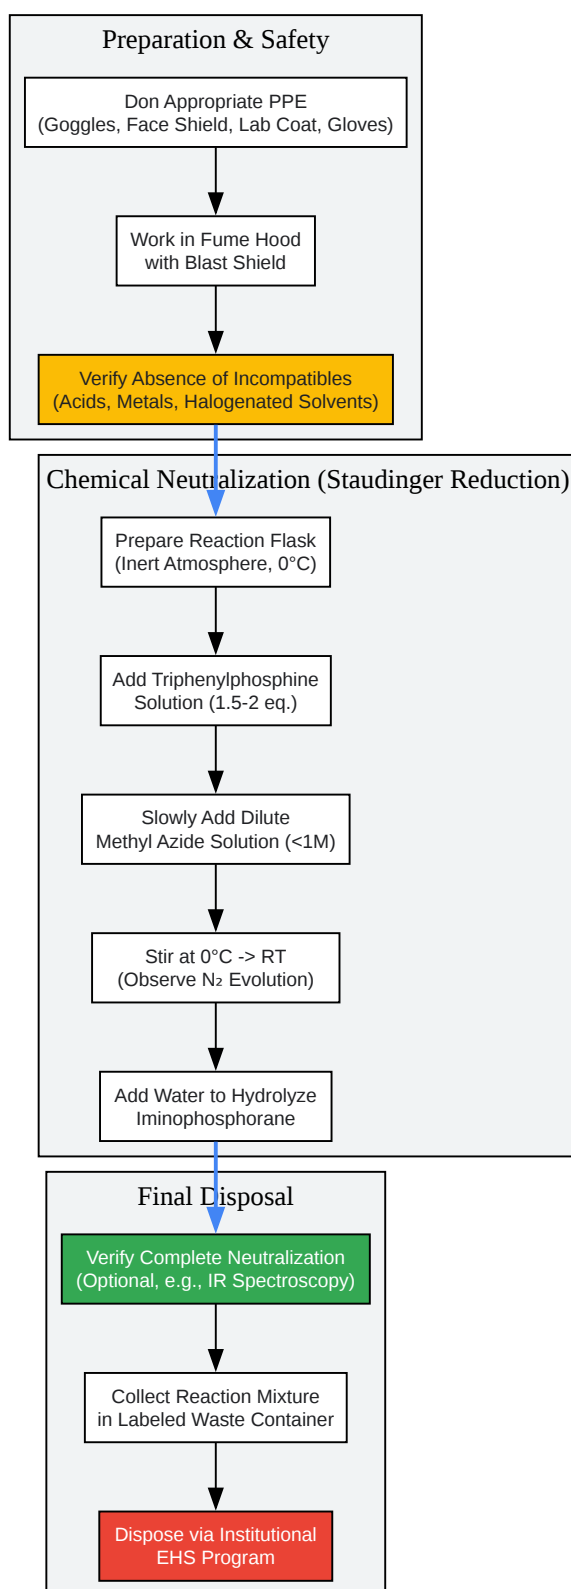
Preparation & Safety

Don Appropriate PPE
(Goggles, Face Shield, Lab Coat, Gloves)

Work in Fume Hood
with Blast Shield

Verify Absence of Incompatibles
(Acids, Metals, Halogenated Solvents)

Chemical Neutralization (Staudinger Reduction)

Prepare Reaction Flask
(Inert Atmosphere, 0°C)

Add Triphenylphosphine
Solution (1.5-2 eq.)

Slowly Add Dilute
Methyl Azide Solution (<1M)

Stir at 0°C -> RT
(Observe $N_2$ Evolution)

Add Water to Hydrolyze
Iminophosphorane

Final Disposal

Verify Complete Neutralization
(Optional, e.g., IR Spectroscopy)

Collect Reaction Mixture
in Labeled Waste Container

Dispose via Institutional
EHS Program